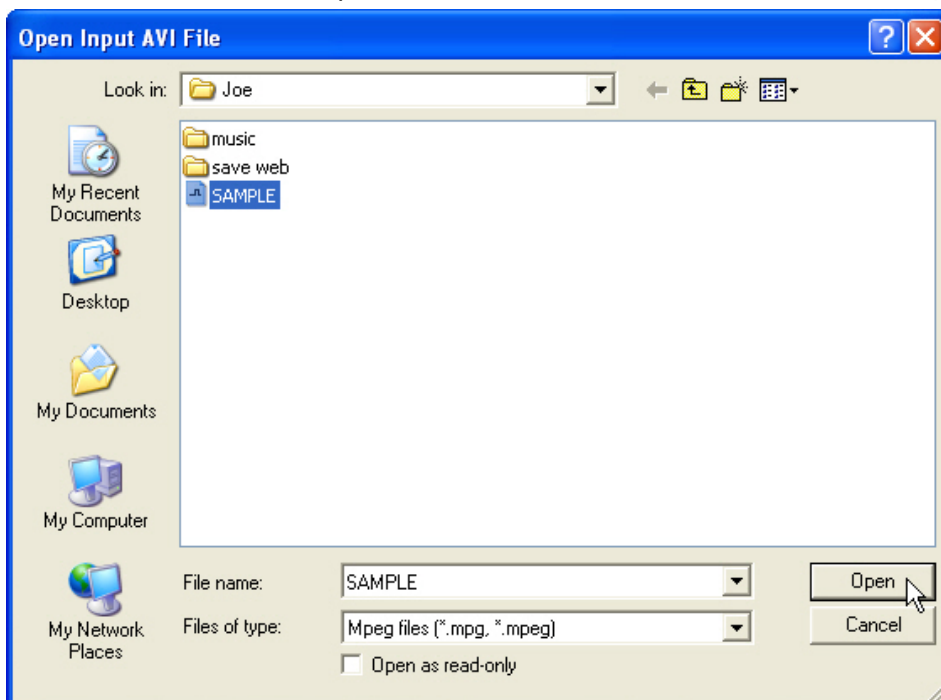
Open Input AVI File

Look in: Joe

music
save web
SAMPLE

My Recent Documents

Desktop

My Documents

My Computer

My Network Places

File name: SAMPLE

Files of type: Mpeg files (*.mpg, *.mpeg)

Open as read-only

Open

Cancel